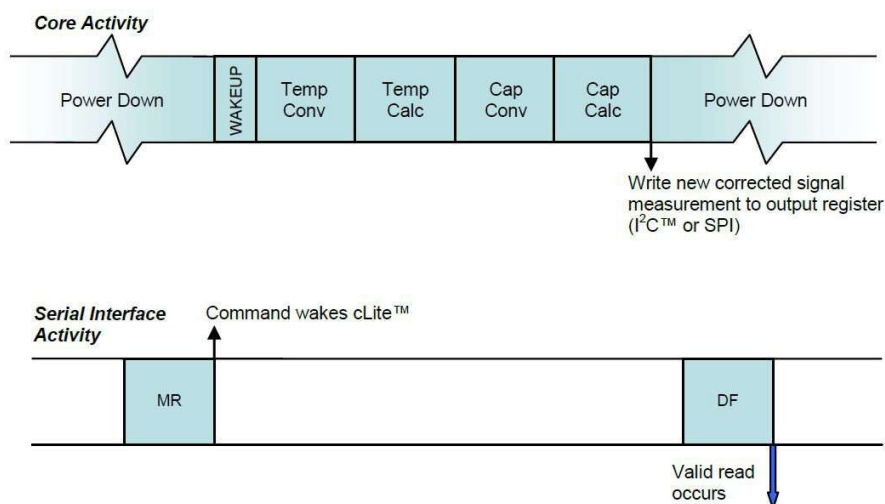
Core Activity

Power Down

WAKEUP

Temp Conv

Temp Calc

Cap Conv

Cap Calc

Power Down

Write new corrected signal measurement to output register ($I^2C$™ or SPI)

Serial Interface Activity

Command wakes cLite™

MR

DF

Valid read occurs